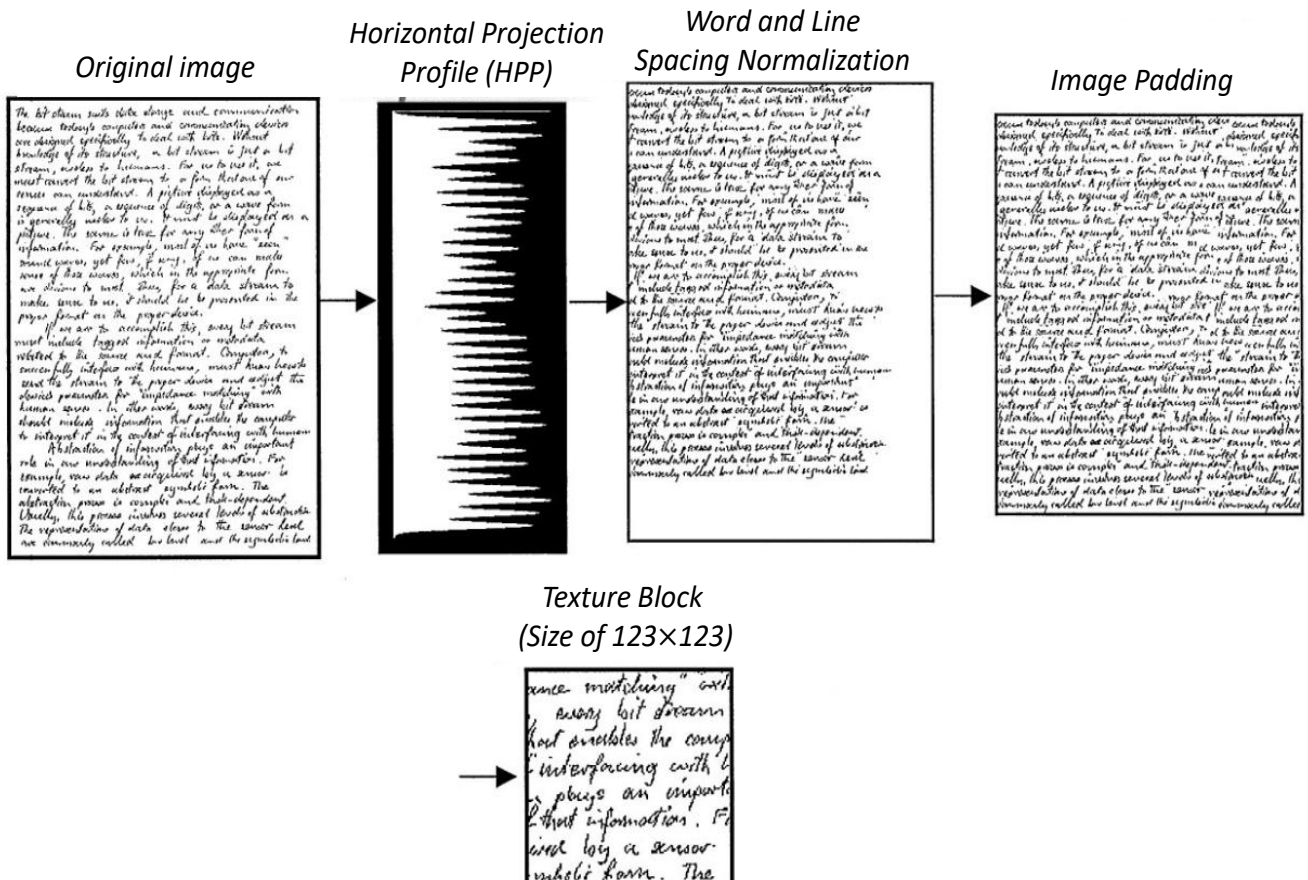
Original image

Horizontal Projection Profile (HPP)

Word and Line Spacing Normalization

Image Padding

Texture Block (Size of 123×123)

The bit stream suits data storage and communication because today's computers and communicating devices are designed specifically to deal with bits. Without knowledge of its structure, a bit stream is just a bit stream, useless to humans. For us to use it, we must convert the bit stream to a form that one of our senses can understand. A picture displayed as a sequence of bits, a sequence of digits, or a wave form is generally useless to us. It must be displayed as a picture. The same is true for any other form of information. For example, most of us have "seen" sound waves, yet few, if any, of us can make sense of those waves, which in the appropriate form are obvious to most. Thus, for a data stream to make sense to us, it should be presented in the proper format on the proper device.

If we are to accomplish this, every bit stream must include tagged information or metadata related to the source and format. Computers, to successfully interface with humans, must know how to send the stream to the proper device and adjust the device parameters for "impedance matching" with human senses. In other words, every bit stream should include information that enables the computer to interpret it in the context of interfacing with human senses.

Abstraction of information plays an important role in our understanding of that information. For example, raw data are acquired by a sensor and converted to an abstract symbolic form. The abstraction process is complex and task-dependent. Usually, this process involves several levels of abstraction. The representation of data closer to the sensor level are commonly called low level and the symbolic level

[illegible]

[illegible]

ance matching" with
every bit stream
hat enables the comp
interfacing with
plays an importa
that information. F
ired by a sensor
mbolic form. The